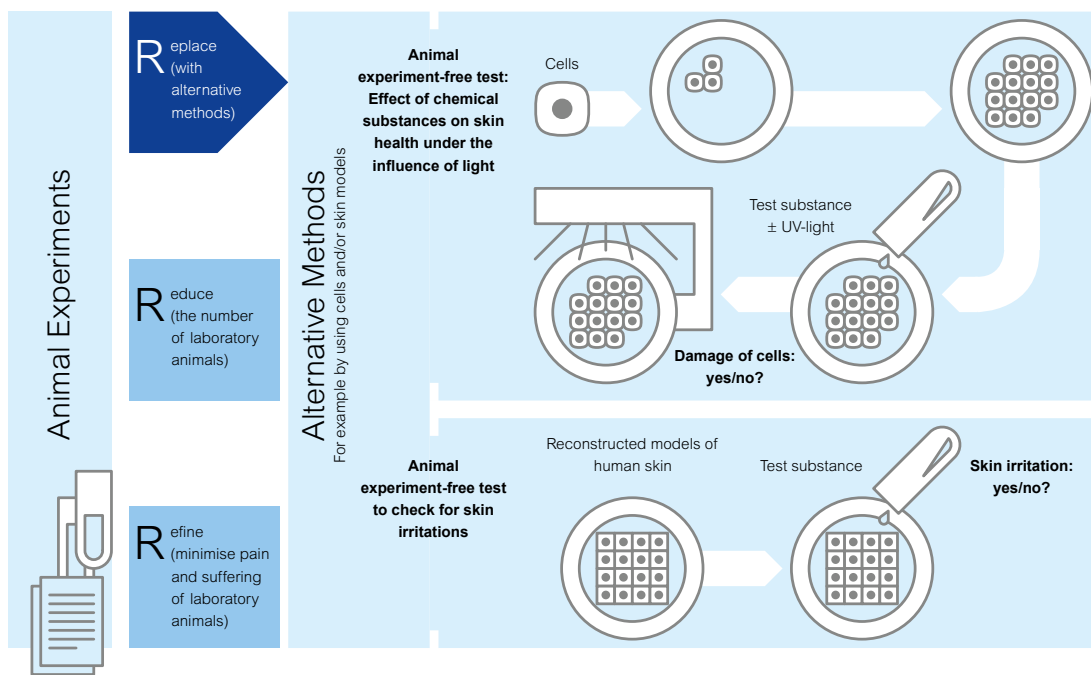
Animal Experiments

Replace (with alternative methods)

Reduce (the number of laboratory animals)

Refine (minimise pain and suffering of laboratory animals)

Alternative Methods
For example by using cells and/or skin models

Animal experiment-free test: Effect of chemical substances on skin health under the influence of light

Cells

Test substance ± UV-light

Damage of cells: yes/no?

Animal experiment-free test to check for skin irritations

Reconstructed models of human skin

Test substance

Skin irritation: yes/no?